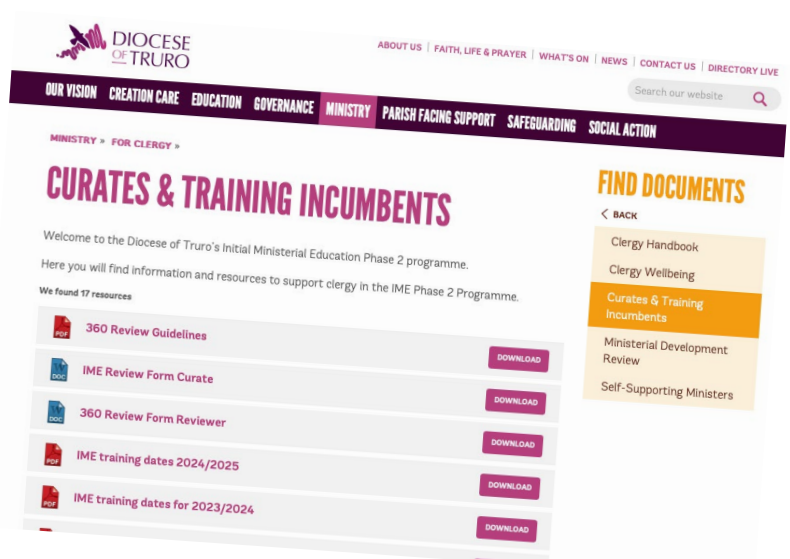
DIOCESE OF TRURO

ABOUT US | FAITH, LIFE & PRAYER | WHAT'S ON | NEWS | CONTACT US | DIRECTORY LIVE

OUR VISION CREATION CARE EDUCATION GOVERNANCE MINISTRY PARISH FACING SUPPORT SAFEGUARDING SOCIAL ACTION

Search our website

MINISTRY » FOR CLERGY »

CURATES & TRAINING INCUMBENTS

Welcome to the Diocese of Truro's Initial Ministerial Education Phase 2 programme.

Here you will find information and resources to support clergy in the IME Phase 2 Programme.

We found 17 resources

PDF 360 Review Guidelines DOWNLOAD

DOC IME Review Form Curate DOWNLOAD

DOC 360 Review Form Reviewer DOWNLOAD

PDF IME training dates 2024/2025 DOWNLOAD

PDF IME training dates for 2023/2024 DOWNLOAD

FIND DOCUMENTS

BACK

Clergy Handbook

Clergy Wellbeing

Curates & Training Incumbents

Ministerial Development Review

Self-Supporting Ministers